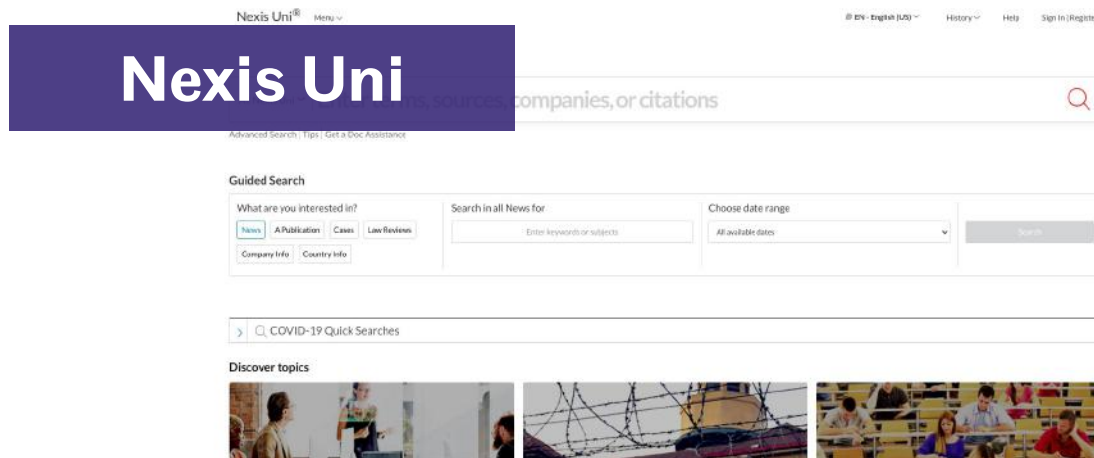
Nexis Uni® Menu

EN - English (US) History Help Sign In | Registe

Nexis Uni

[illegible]ns, sources, companies, or citations

Advanced Search | Tips | Get a Doc Assistance

Guided Search

What are you interested in?

News A Publication Cases Law Reviews

Company Info Country Info

Search in all News for

Enter keywords or subjects

Choose date range

All available dates

Search

COVID-19 Quick Searches

Discover topics